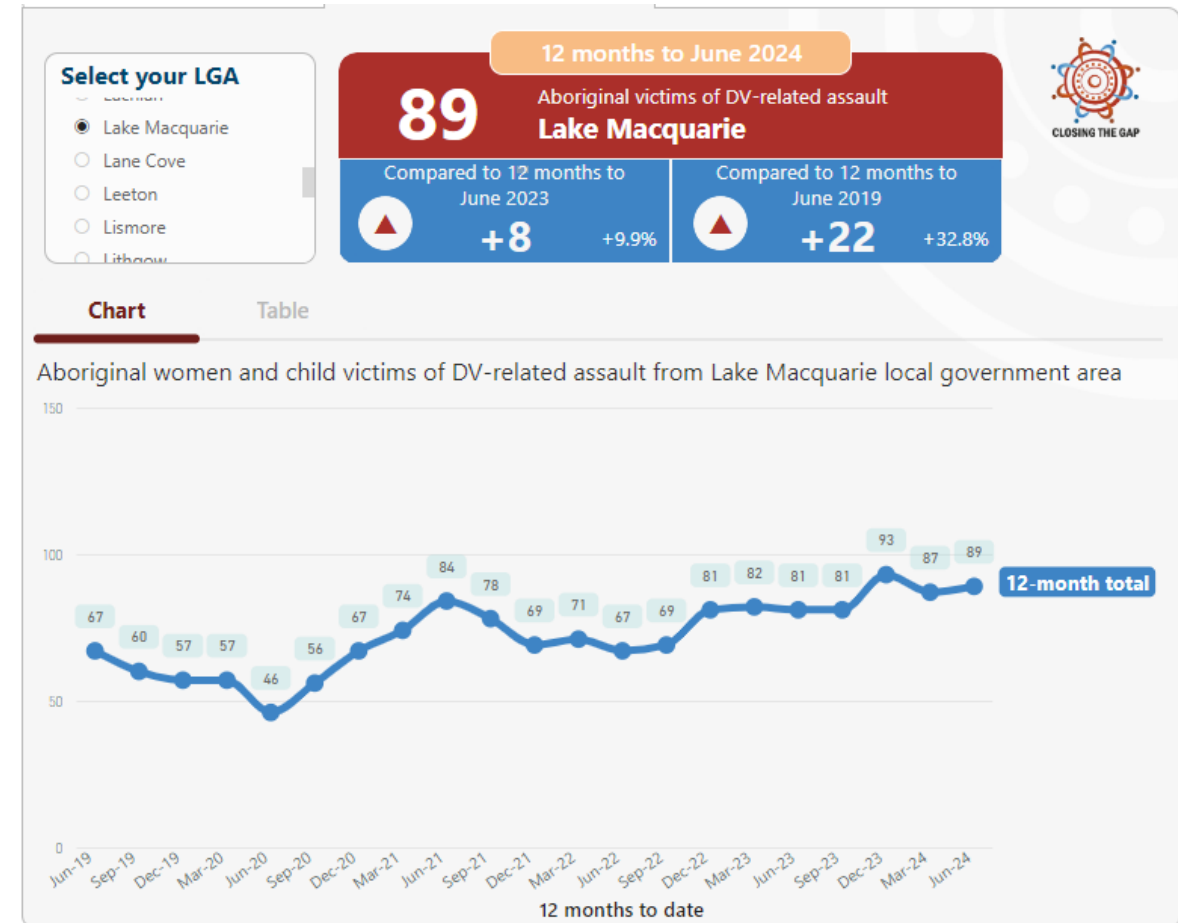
Select your LGA

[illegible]

Lake Macquarie

Lane Cove

Leeton

Lismore

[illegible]

12 months to June 2024

89

Aboriginal victims of DV-related assault

Lake Macquarie

Compared to 12 months to June 2023

+8

+9.9%

Compared to 12 months to June 2019

+22

+32.8%

CLOSING THE GAP

Chart

Table

Aboriginal women and child victims of DV-related assault from Lake Macquarie local government area

150

100

50

0

67 60 57 57 46 56 67 74 84 78 69 71 67 69 81 82 81 81 93 87 89

12-month total

Jun-19 Sep-19 Dec-19 Mar-20 Jun-20 Sep-20 Dec-20 Mar-21 Jun-21 Sep-21 Dec-21 Mar-22 Jun-22 Sep-22 Dec-22 Mar-23 Jun-23 Sep-23 Dec-23 Mar-24 Jun-24

12 months to date